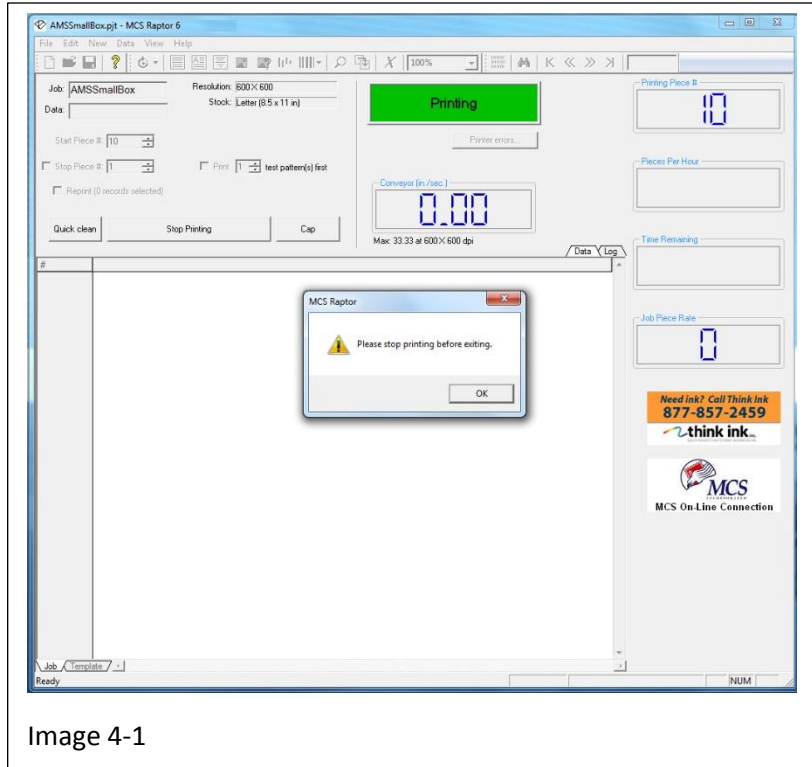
AMSSmallBox.pjt - MCS Raptor 6

File Edit New Data View Help

100%

Job: AMSSmallBox
Data:

Resolution: 600 X 600
Stock: Letter (8.5 x 11 in)

Printing

Printer errors...

Printing Piece #
10

Start Piece # 10

Stop Piece # 1

Print 1 test pattern(s) first

Reprint (0 records selected)

Pieces Per Hour

Conveyor (in./sec.)
0.00

Max: 33.33 at 600 X 600 dpi

Quick clean

Stop Printing

Cap

Data

Log

Time Remaining

#

MCS Raptor

Please stop printing before exiting.

OK

Job Piece Rate
0

Need ink? Call Think Ink
877-857-2459
think ink

MCS
MCS On-Line Connection

Job

Template

Ready

NUM

Image 4-1